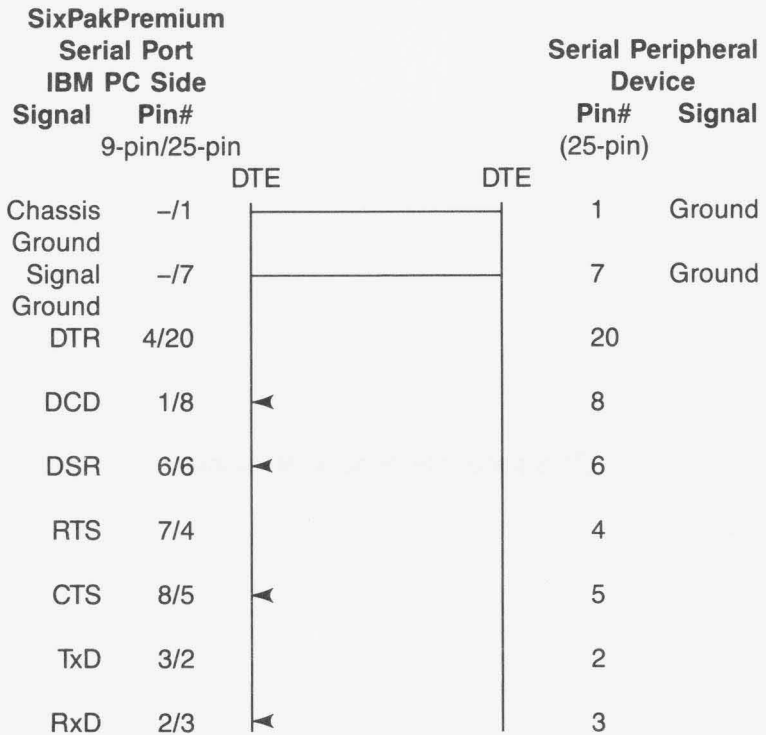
SixPakPremium
Serial Port
IBM PC Side
Signal Pin#
9-pin/25-pin

Serial Peripheral
Device
Pin# Signal
(25-pin)

DTE DTE

| Signal | Pin# (9-pin/25-pin) | Pin# (25-pin) | Signal |
|---|---|---|---|
| Chassis Ground | –/1 | 1 | Ground |
| Signal Ground | –/7 | 7 | Ground |
| DTR | 4/20 | 20 | |
| DCD | 1/8 | 8 | |
| DSR | 6/6 | 6 | |
| RTS | 7/4 | 4 | |
| CTS | 8/5 | 5 | |
| TxD | 3/2 | 2 | |
| RxD | 2/3 | 3 | |